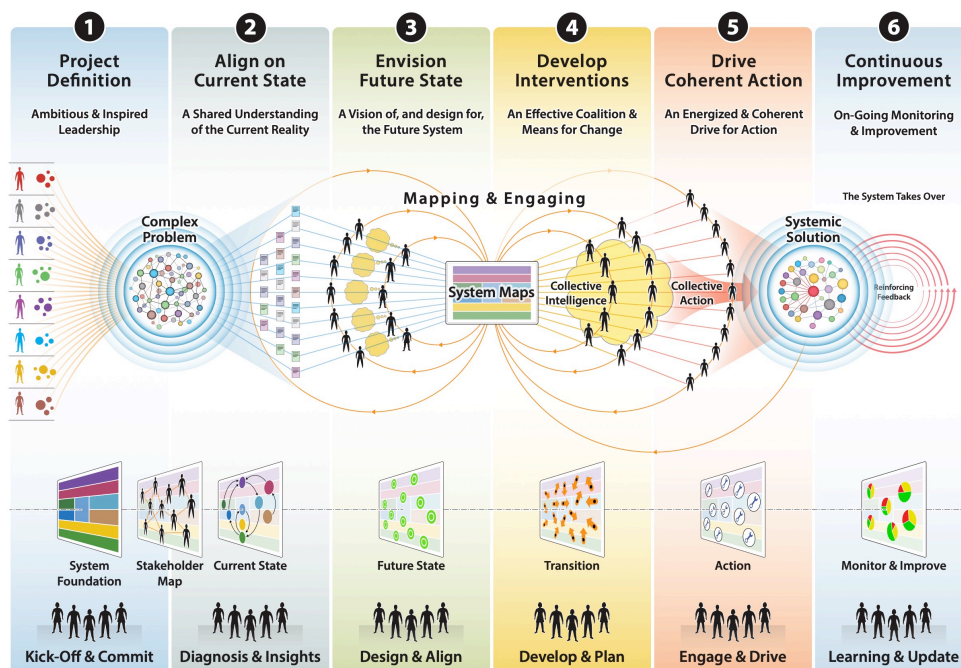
1
Project Definition
Ambitious & Inspired Leadership

2
Align on Current State
A Shared Understanding of the Current Reality

3
Envision Future State
A Vision of, and design for, the Future System

4
Develop Interventions
An Effective Coalition & Means for Change

5
Drive Coherent Action
An Energized & Coherent Drive for Action

6
Continuous Improvement
On-Going Monitoring & Improvement

Mapping & Engaging

The System Takes Over

Complex Problem

System Maps

Collective Intelligence

Collective Action

Systemic Solution

Reinforcing Feedback

System Foundation
Stakeholder Map
Current State
Future State
Transition
Action
Monitor & Improve

Kick-Off & Commit
Diagnosis & Insights
Design & Align
Develop & Plan
Engage & Drive
Learning & Update